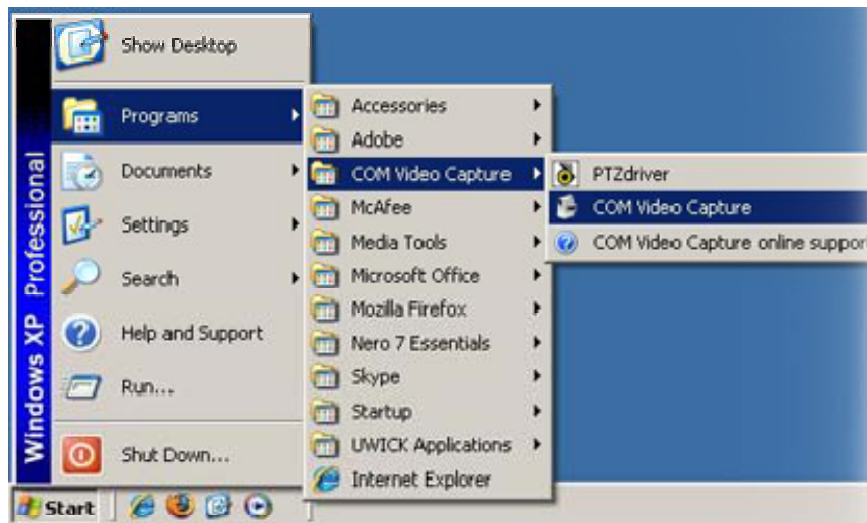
Windows XP Professional

Show Desktop
Programs
Documents
Settings
Search
Help and Support
Run...
Shut Down...

Accessories
Adobe
COM Video Capture
McAfee
Media Tools
Microsoft Office
Mozilla Firefox
Nero 7 Essentials
Skype
Startup
UWICK Applications
Internet Explorer

PTZdriver
COM Video Capture
COM Video Capture online suppor

Start